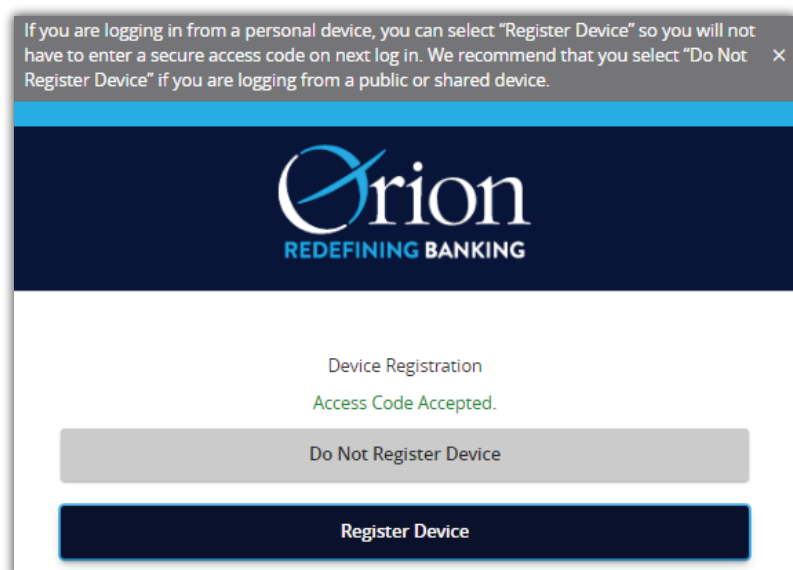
If you are logging in from a personal device, you can select "Register Device" so you will not have to enter a secure access code on next log in. We recommend that you select "Do Not Register Device" if you are logging from a public or shared device. ×

Orion
REDEFINING BANKING

Device Registration

Access Code Accepted.

Do Not Register Device

Register Device